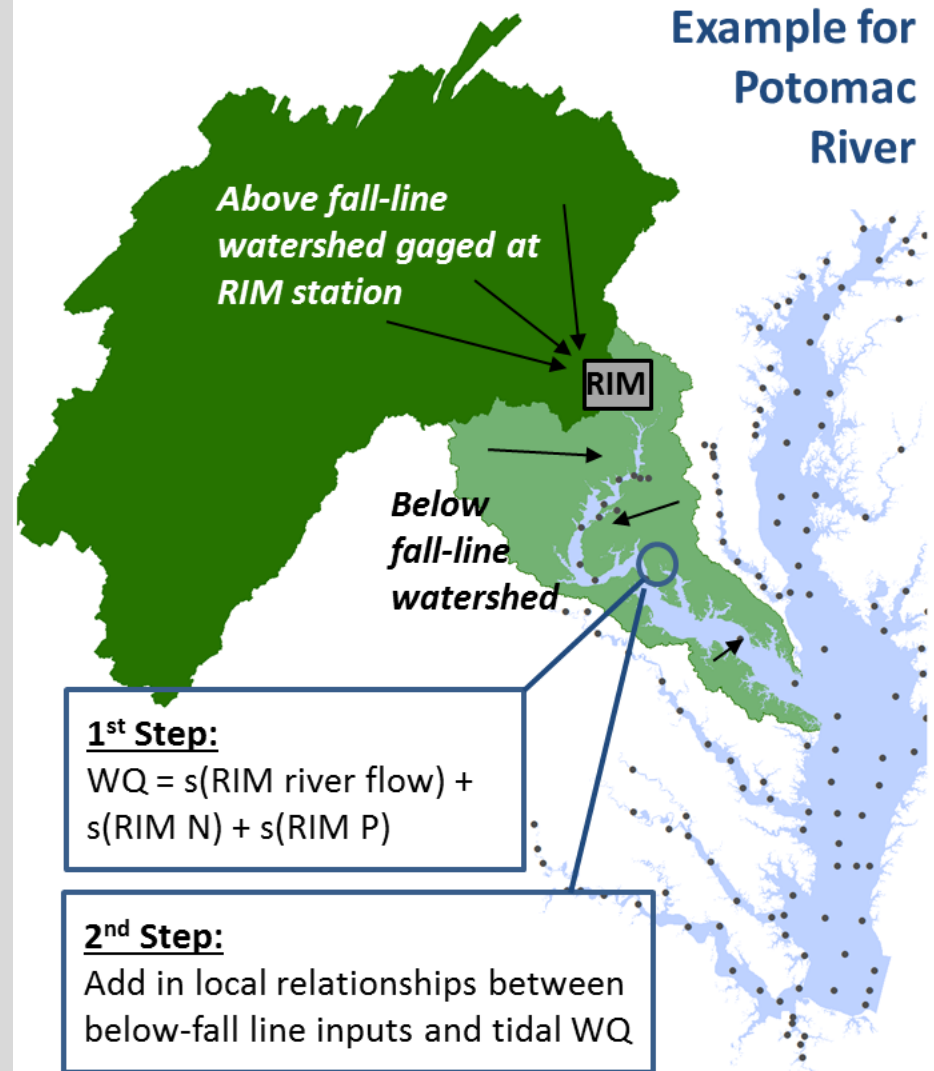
Example for Potomac River

Above fall-line watershed gaged at RIM station

RIM

Below fall-line watershed

1$^{st}$ Step:
WQ = s(RIM river flow) + s(RIM N) + s(RIM P)

2$^{nd}$ Step:
Add in local relationships between below-fall line inputs and tidal WQ